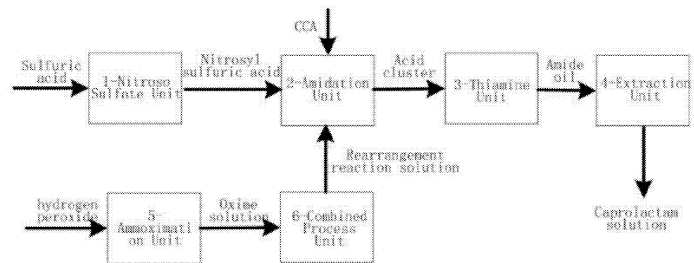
Sulfuric acid

1-Nitroso Sulfate Unit

Nitrosyl sulfuric acid

CCA

2-Amidation Unit

Acid cluster

3-Thiamine Unit

Amide oil

4-Extraction Unit

Rearrangement reaction solution

hydrogen peroxide

5-Ammoximation Unit

Oxime solution

6-Combined Process Unit

Caprolactam solution